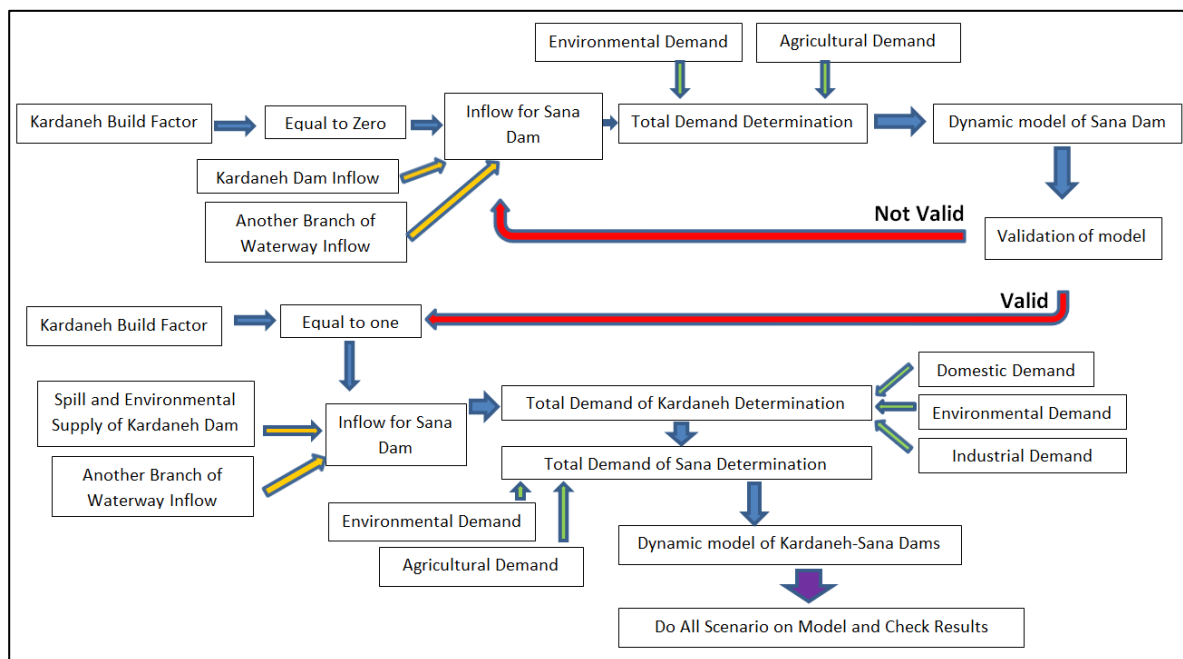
Environmental Demand

Agricultural Demand

Kardaneh Build Factor

Equal to Zero

Inflow for Sana Dam

Total Demand Determination

Dynamic model of Sana Dam

Kardaneh Dam Inflow

Another Branch of Waterway Inflow

Not Valid

Validation of model

Valid

Kardaneh Build Factor

Equal to one

Domestic Demand

Spill and Environmental Supply of Kardaneh Dam

Inflow for Sana Dam

Total Demand of Kardaneh Determination

Environmental Demand

Industrial Demand

Another Branch of Waterway Inflow

Total Demand of Sana Determination

Environmental Demand

Agricultural Demand

Dynamic model of Kardaneh-Sana Dams

Do All Scenario on Model and Check Results